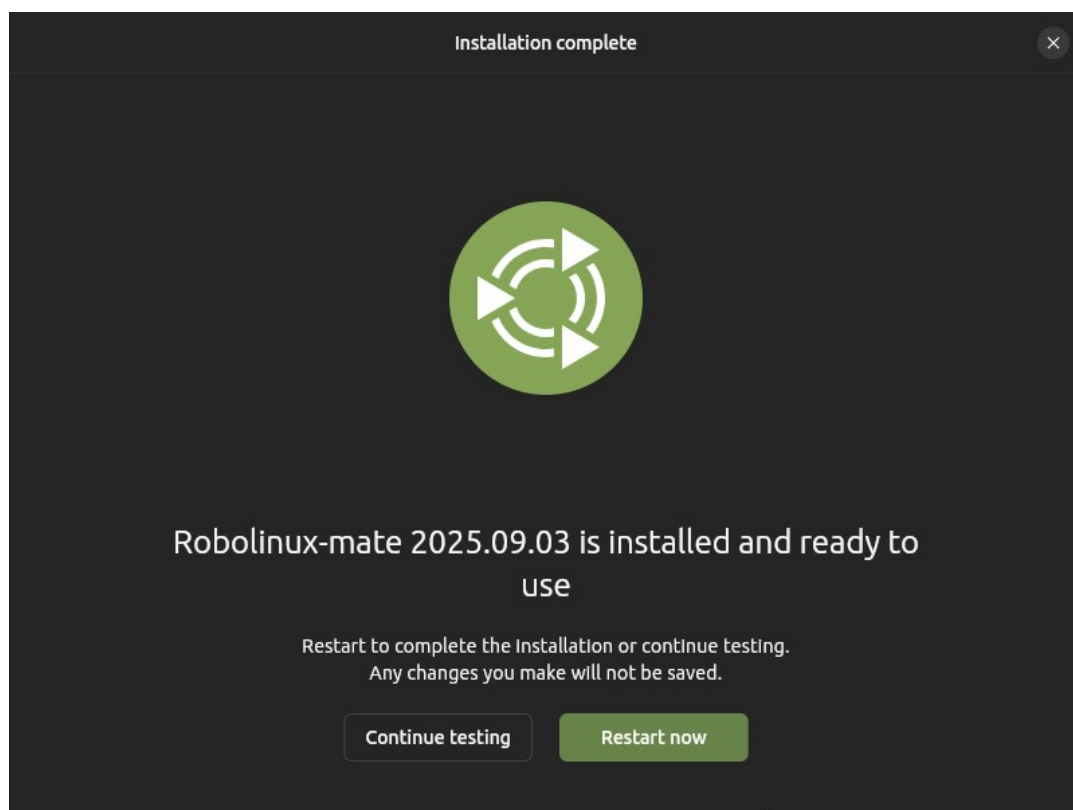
Installation complete

×

Robolinux-mate 2025.09.03 is installed and ready to use

Restart to complete the installation or continue testing. Any changes you make will not be saved.

Continue testing

Restart now